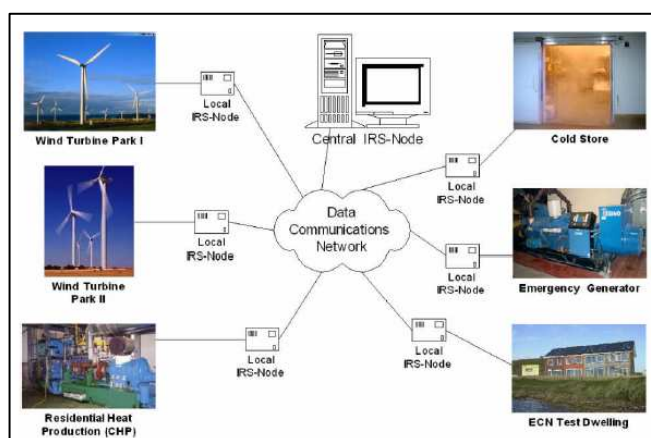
Wind Turbine Park I

Local IRS-Node

Central IRS-Node

Cold Store

Local IRS-Node

Wind Turbine Park II

Local IRS-Node

Data Communications Network

Local IRS-Node

Emergency Generator

Local IRS-Node

Local IRS-Node

Residential Heat Production (CHP)

ECN Test Dwelling